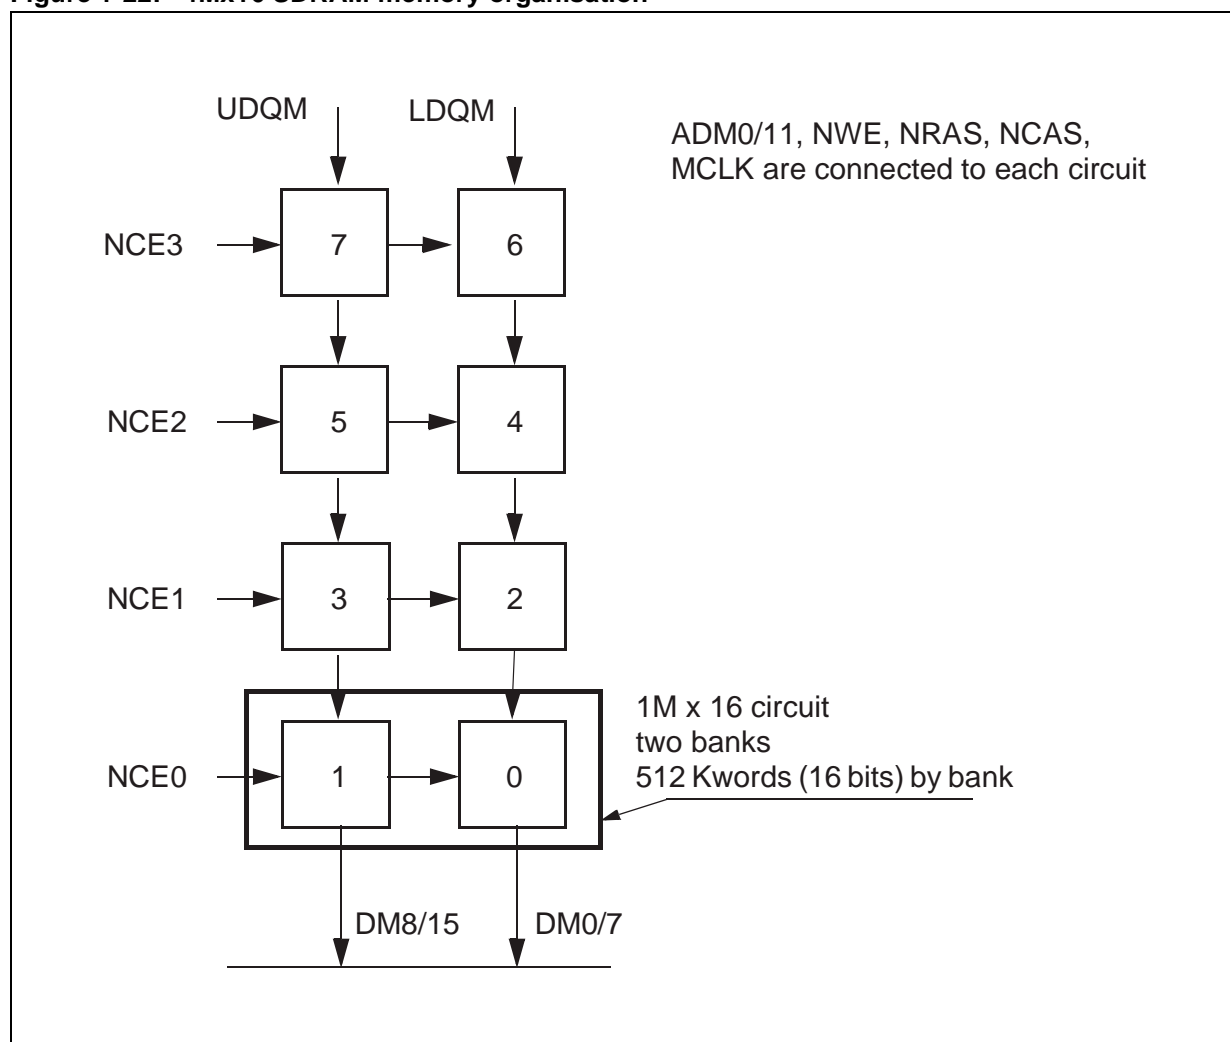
Figure 7-22. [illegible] SDRAM memory organisation

UDQM

LDQM

ADM0/11, NWE, NRAS, NCAS, MCLK are connected to each circuit

NCE3

7

6

NCE2

5

4

NCE1

3

2

NCE0

1

0

1M x 16 circuit
two banks
512 Kwords (16 bits) by bank

DM8/15

DM0/7